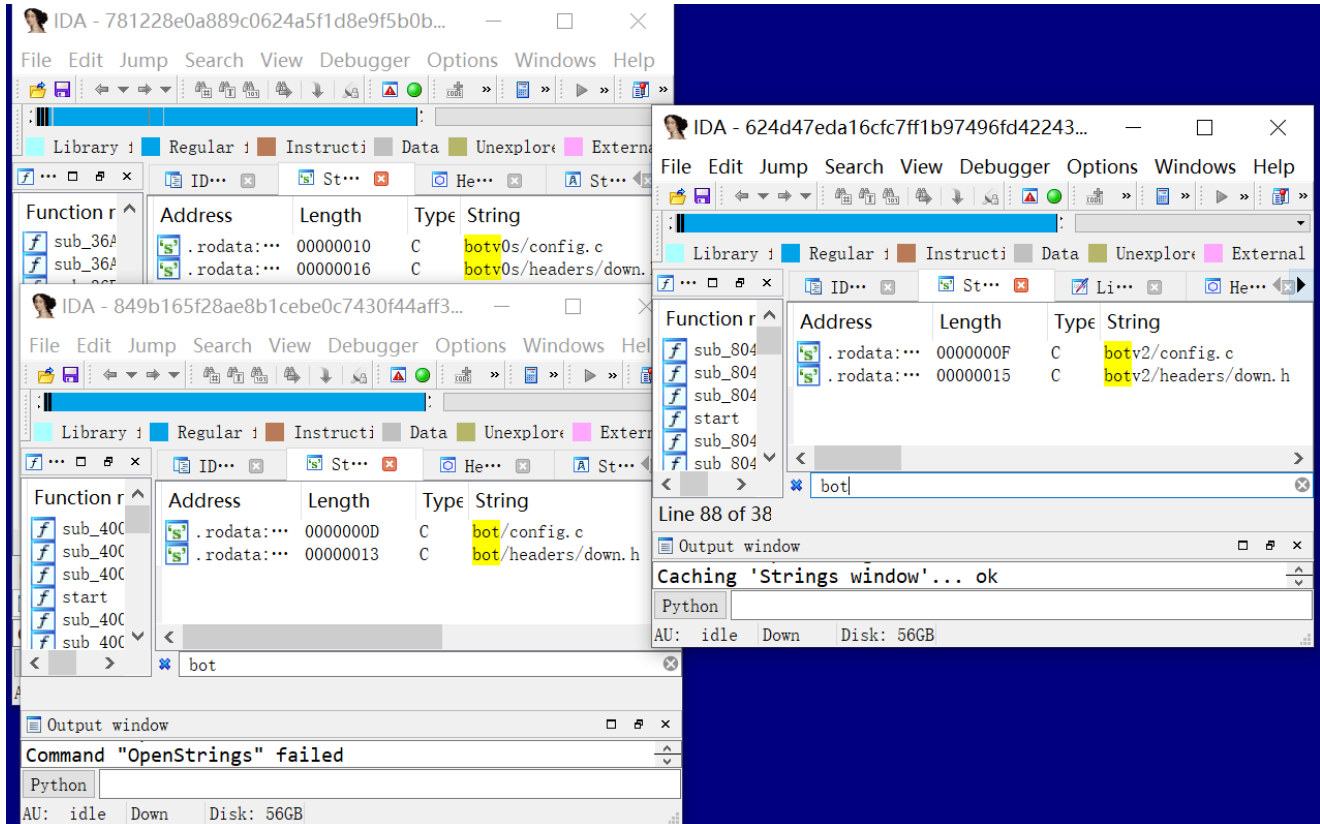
IDA - 781228e0a889c0624a5f1d8e9f5b0b...

File Edit Jump Search View Debugger Options Windows Help

Library f Regular f Instructi Data Unexplore External

ID··· St··· He··· St···

Function n

sub_36A
sub_36A

| Address | Length | Type | String |
|---|---|---|---|
| .rodata:··· | 00000010 | C | botv0s/config.c |
| .rodata:··· | 00000016 | C | botv0s/headers/down. |

IDA - 849b165f28ae8b1cebe0c7430f44aff3...

File Edit Jump Search View Debugger Options Windows Hel

Library f Regular f Instructi Data Unexplore Extern

ID··· St··· He··· St···

Function n

sub_400
sub_400
sub_400
start
sub_400
sub_400

| Address | Length | Type | String |
|---|---|---|---|
| .rodata:··· | 0000000D | C | bot/config.c |
| .rodata:··· | 00000013 | C | bot/headers/down.h |

bot

Output window

Command "OpenStrings" failed

Python

AU: idle Down Disk: 56GB

IDA - 624d47eda16cfc7ff1b97496fd42243...

File Edit Jump Search View Debugger Options Windows Help

Library f Regular f Instructi Data Unexplore External

ID··· St··· Li··· He···

Function n

sub_804
sub_804
sub_804
start
sub_804
sub_804

| Address | Length | Type | String |
|---|---|---|---|
| .rodata:··· | 0000000F | C | botv2/config.c |
| .rodata:··· | 00000015 | C | botv2/headers/down.h |

bot

Line 88 of 38

Output window

Caching 'Strings window'... ok

Python

AU: idle Down Disk: 56GB